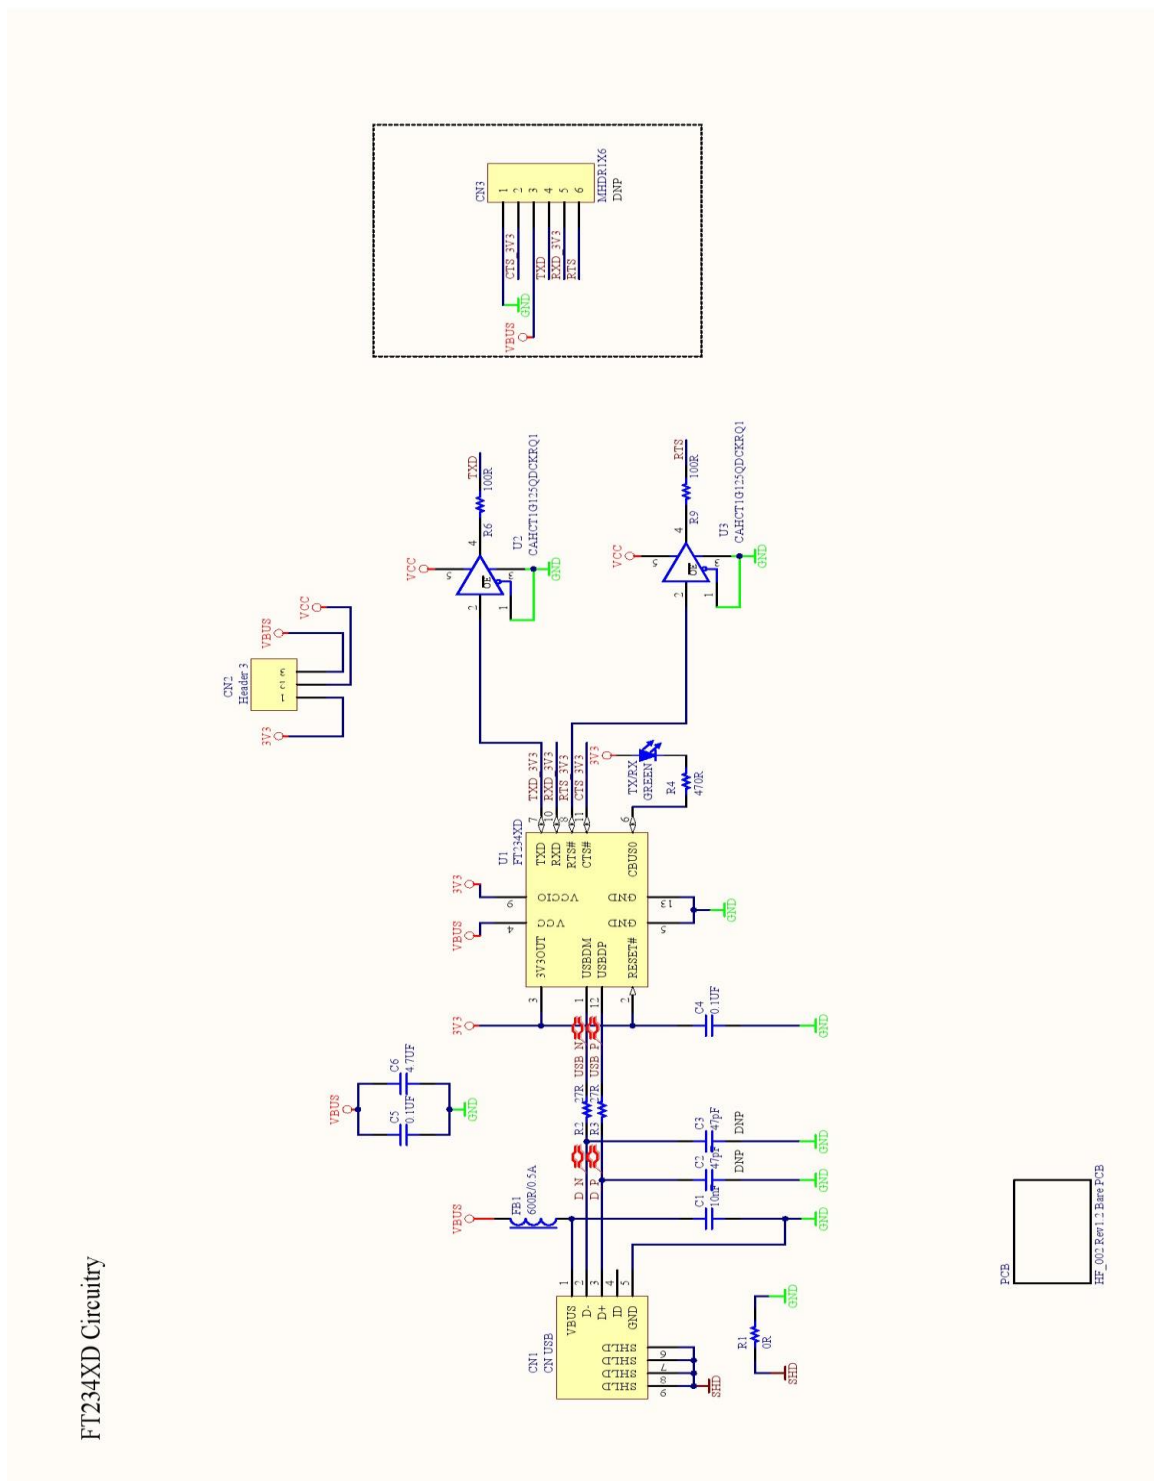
FT234XD Circuitry

CN3
1
2
3
4
5
6
MHDR1X6
DNP
CTS_3V3
TXD
RXD_3V3
RTS
VBUS
GND

TXD
100R
R6
4
U2
CAHCT1G125QDCKRQ1
VCC
5
2
1
3
GND

RTS
100R
R9
4
U3
CAHCT1G125QDCKRQ1
VCC
5
2
1
3
GND

CN2
Header 3
1
2
3
VBUS
VCC
3V3

U1
FT234XD
3V3
9
VCCIO
VBUS
4
VCC
3V3OUT
USBDM
USBDP
RESET#
TXD
RXD
RTS#
CTS#
CBUS0
GND
GND
13
5
GND
7
10
8
11
6
TXD_3V3
RXD_3V3
RTS_3V3
CTS_3V3
3V3
TX/RX
GREEN
R4
470R
3
1
12
2

3V3
C4
0.1UF
GND

VBUS
C5
0.1UF
C6
4.7UF
GND

USB_N
USB_P
27R
27R
R2
R3
C3
47pF
DNP
GND
C2
47pF
DNP
GND
D_N
D_P
VBUS
FB1
600R/0.5A
C1
10nF
GND

CN1
CN USB
VBUS
D-
D+
ID
GND
1
2
3
4
5
SHLD
SHLD
SHLD
SHLD
6
7
8
9
SHD
R1
0R
GND
SHD

PCB
HF_002 Rev1.2 Bare PCB